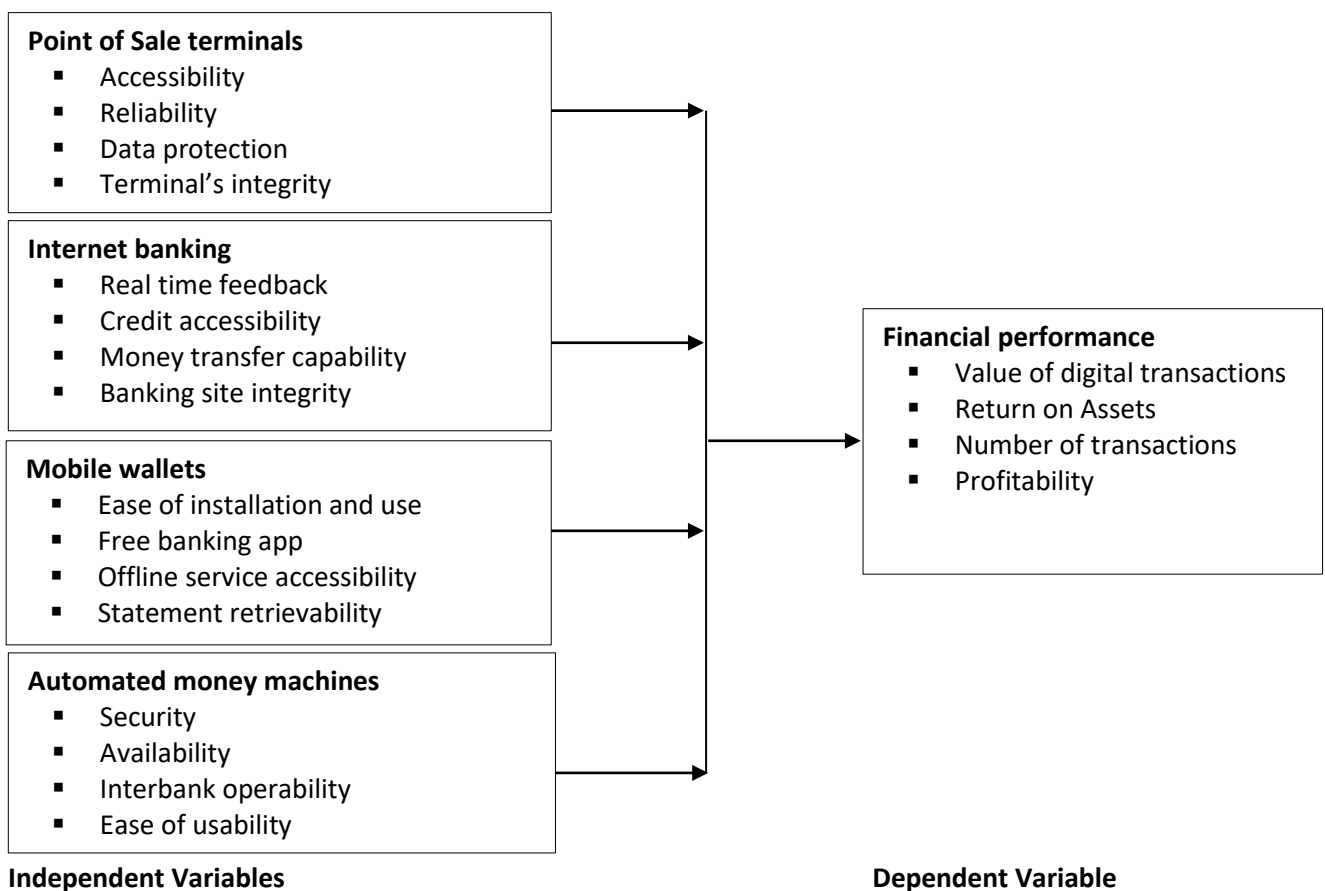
**Point of Sale terminals**
- Accessibility
- Reliability
- Data protection
- Terminal's integrity

**Internet banking**
- Real time feedback
- Credit accessibility
- Money transfer capability
- Banking site integrity

**Mobile wallets**
- Ease of installation and use
- Free banking app
- Offline service accessibility
- Statement retrievability

**Automated money machines**
- Security
- Availability
- Interbank operability
- Ease of usability

**Financial performance**
- Value of digital transactions
- Return on Assets
- Number of transactions
- Profitability

**Independent Variables**

**Dependent Variable**